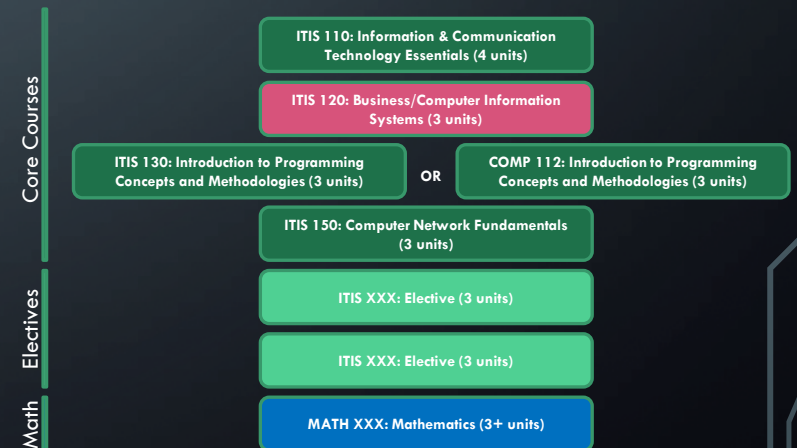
Core Courses

ITIS 110: Information & Communication Technology Essentials (4 units)

ITIS 120: Business/Computer Information Systems (3 units)

ITIS 130: Introduction to Programming Concepts and Methodologies (3 units)

OR

COMP 112: Introduction to Programming Concepts and Methodologies (3 units)

ITIS 150: Computer Network Fundamentals (3 units)

Electives

ITIS XXX: Elective (3 units)

ITIS XXX: Elective (3 units)

Math

MATH XXX: Mathematics (3+ units)